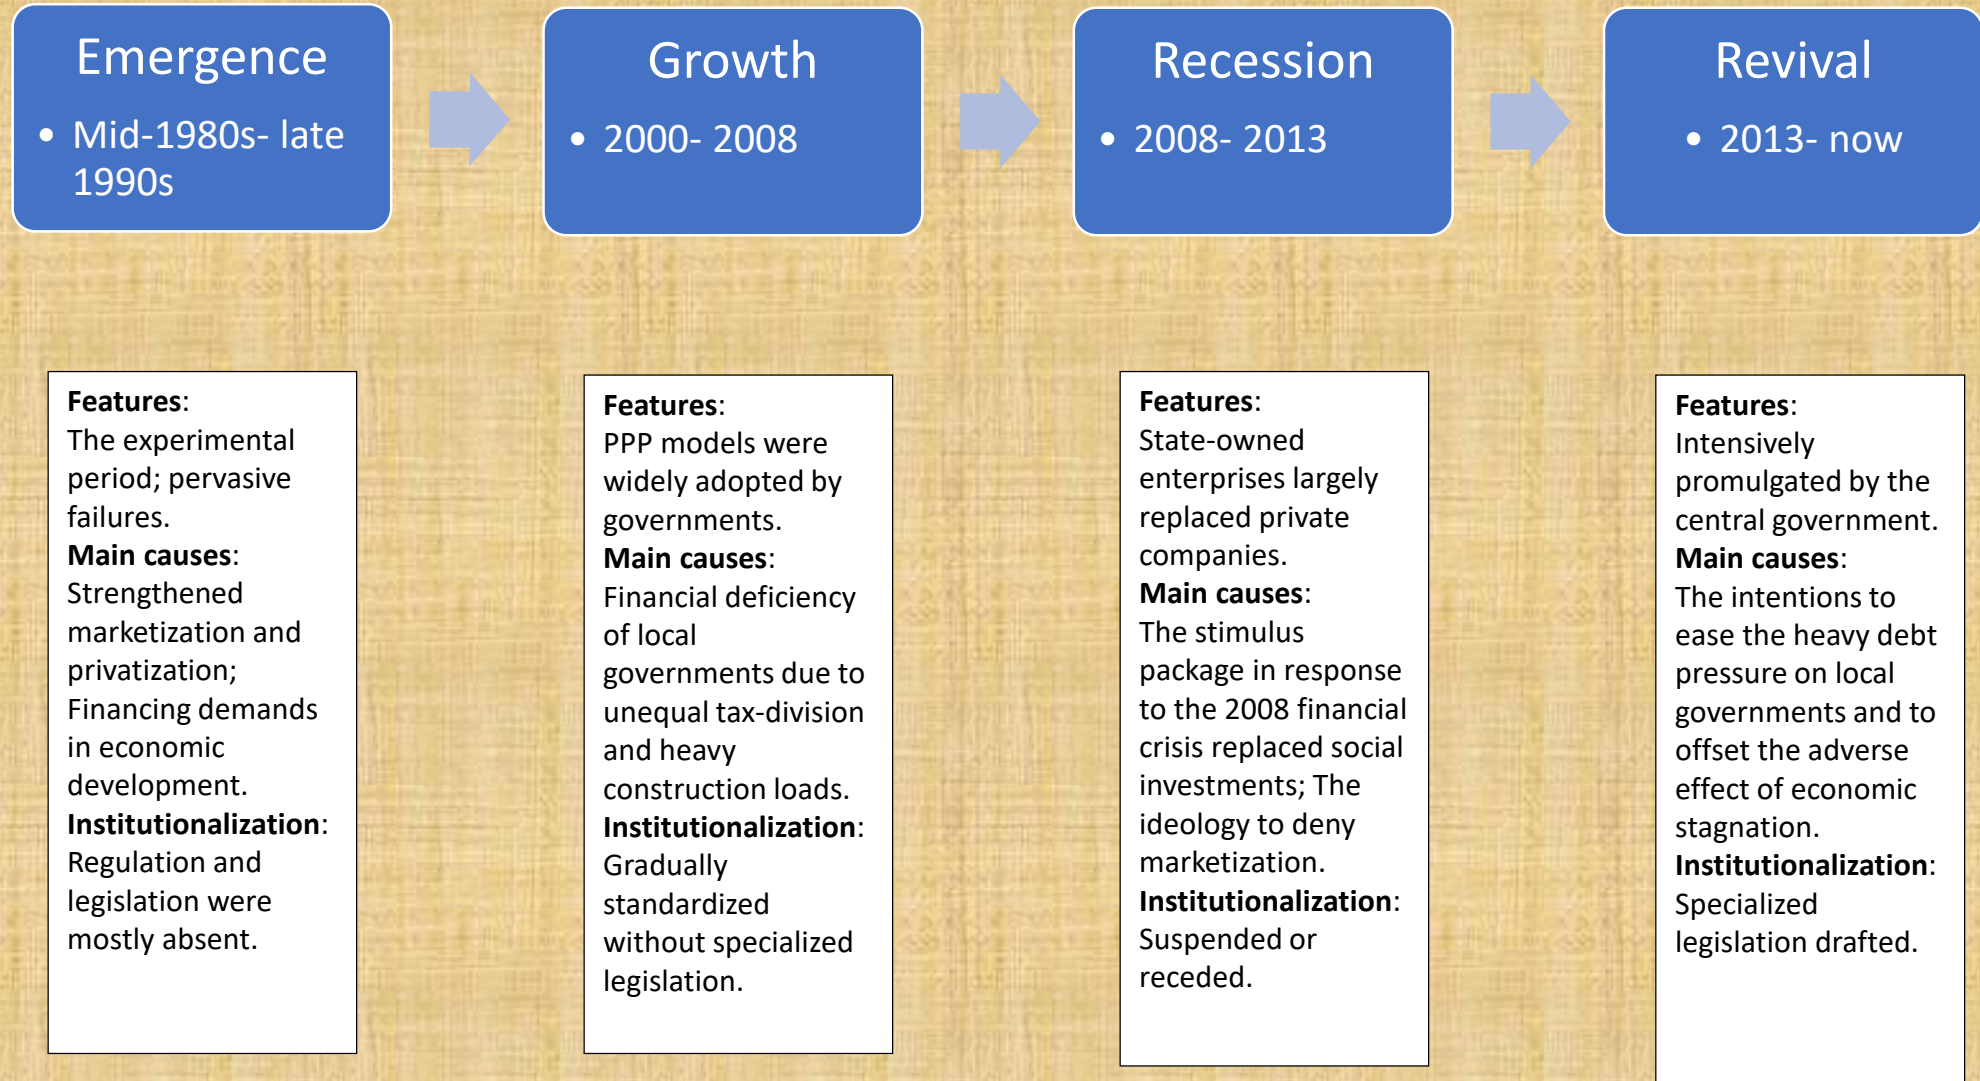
Emergence
• Mid-1980s- late 1990s

Growth
• 2000- 2008

Recession
• 2008- 2013

Revival
• 2013- now

**Features**:
The experimental period; pervasive failures.
**Main causes**:
Strengthened marketization and privatization; Financing demands in economic development.
**Institutionalization**:
Regulation and legislation were mostly absent.

**Features**:
PPP models were widely adopted by governments.
**Main causes**:
Financial deficiency of local governments due to unequal tax-division and heavy construction loads.
**Institutionalization**:
Gradually standardized without specialized legislation.

**Features**:
State-owned enterprises largely replaced private companies.
**Main causes**:
The stimulus package in response to the 2008 financial crisis replaced social investments; The ideology to deny marketization.
**Institutionalization**:
Suspended or receded.

**Features**:
Intensively promulgated by the central government.
**Main causes**:
The intentions to ease the heavy debt pressure on local governments and to offset the adverse effect of economic stagnation.
**Institutionalization**:
Specialized legislation drafted.